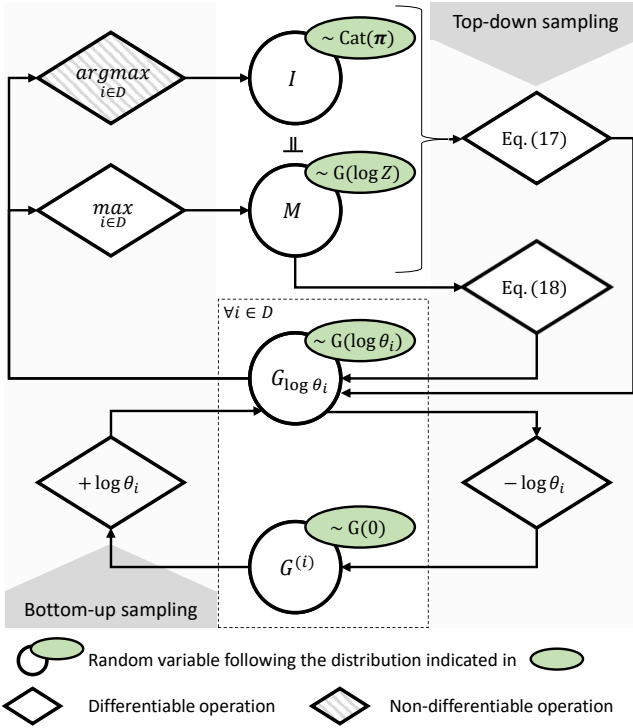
Top-down sampling

$argmax_{i \in D}$

$I$

$\sim \text{Cat}(\boldsymbol{\pi})$

$\perp\!\!\!\perp$

$\sim \text{G}(\log Z)$

$max_{i \in D}$

$M$

Eq. (17)

Eq. (18)

$\forall i \in D$

$\sim \text{G}(\log \theta_i)$

$G_{\log \theta_i}$

$+\log \theta_i$

$-\log \theta_i$

$\sim \text{G}(0)$

$G^{(i)}$

Bottom-up sampling

Random variable following the distribution indicated in

Differentiable operation

Non-differentiable operation